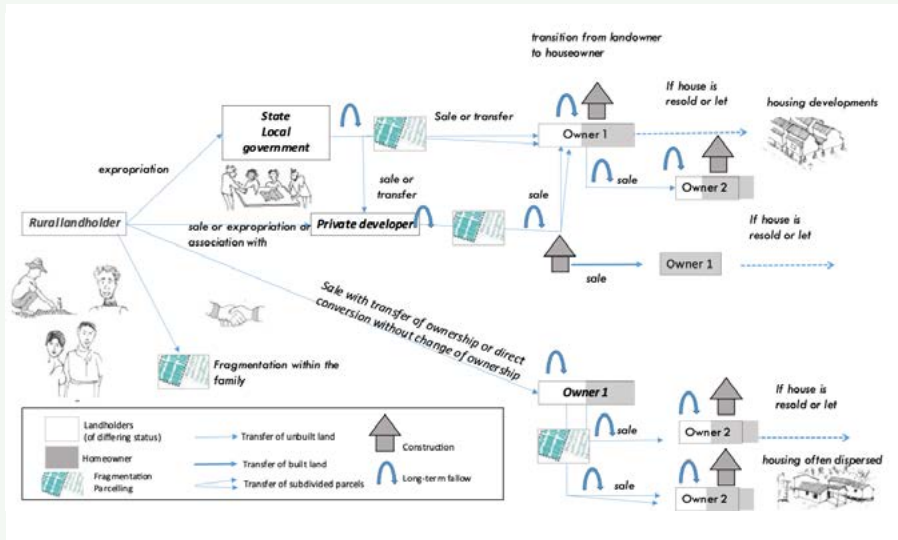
transition from landowner to houseowner

If house is resold or let

housing developments

State Local government

Sale or transfer

Owner 1

expropriation

sale or transfer

sale

sale

Owner 2

Rural landholder

sale or expropriation or association with

Private developer

If house is resold or let

sale

Owner 1

Sale with transfer of ownership or direct conversion without change of ownership

Fragmentation within the family

Owner 1

If house is resold or let

sale

Owner 2

housing often dispersed

sale

Owner 2

Landholders (of differing status)

Homeowner

Fragmentation Parcelling

Transfer of unbuilt land

Transfer of built land

Transfer of subdivided parcels

Construction

Long-term fallow